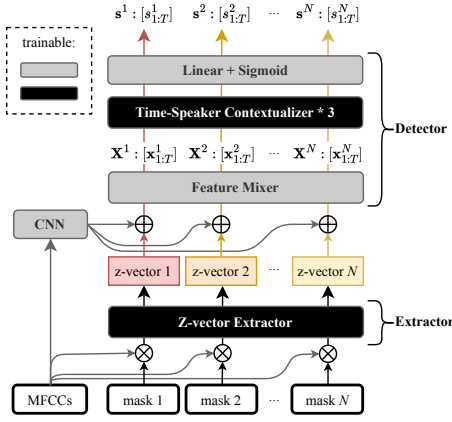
trainable:

$\mathbf{s}^1 : [s^1_{1:T}]$ $\mathbf{s}^2 : [s^2_{1:T}]$ ··· $\mathbf{s}^N : [s^N_{1:T}]$

Linear + Sigmoid

Time-Speaker Contextualizer * 3

Detector

$\mathbf{X}^1 : [\mathbf{x}^1_{1:T}]$ $\mathbf{X}^2 : [\mathbf{x}^2_{1:T}]$ ··· $\mathbf{X}^N : [\mathbf{x}^N_{1:T}]$

Feature Mixer

CNN

z-vector 1 z-vector 2 ··· z-vector $N$

Z-vector Extractor

Extractor

MFCCs mask 1 mask 2 ··· mask $N$